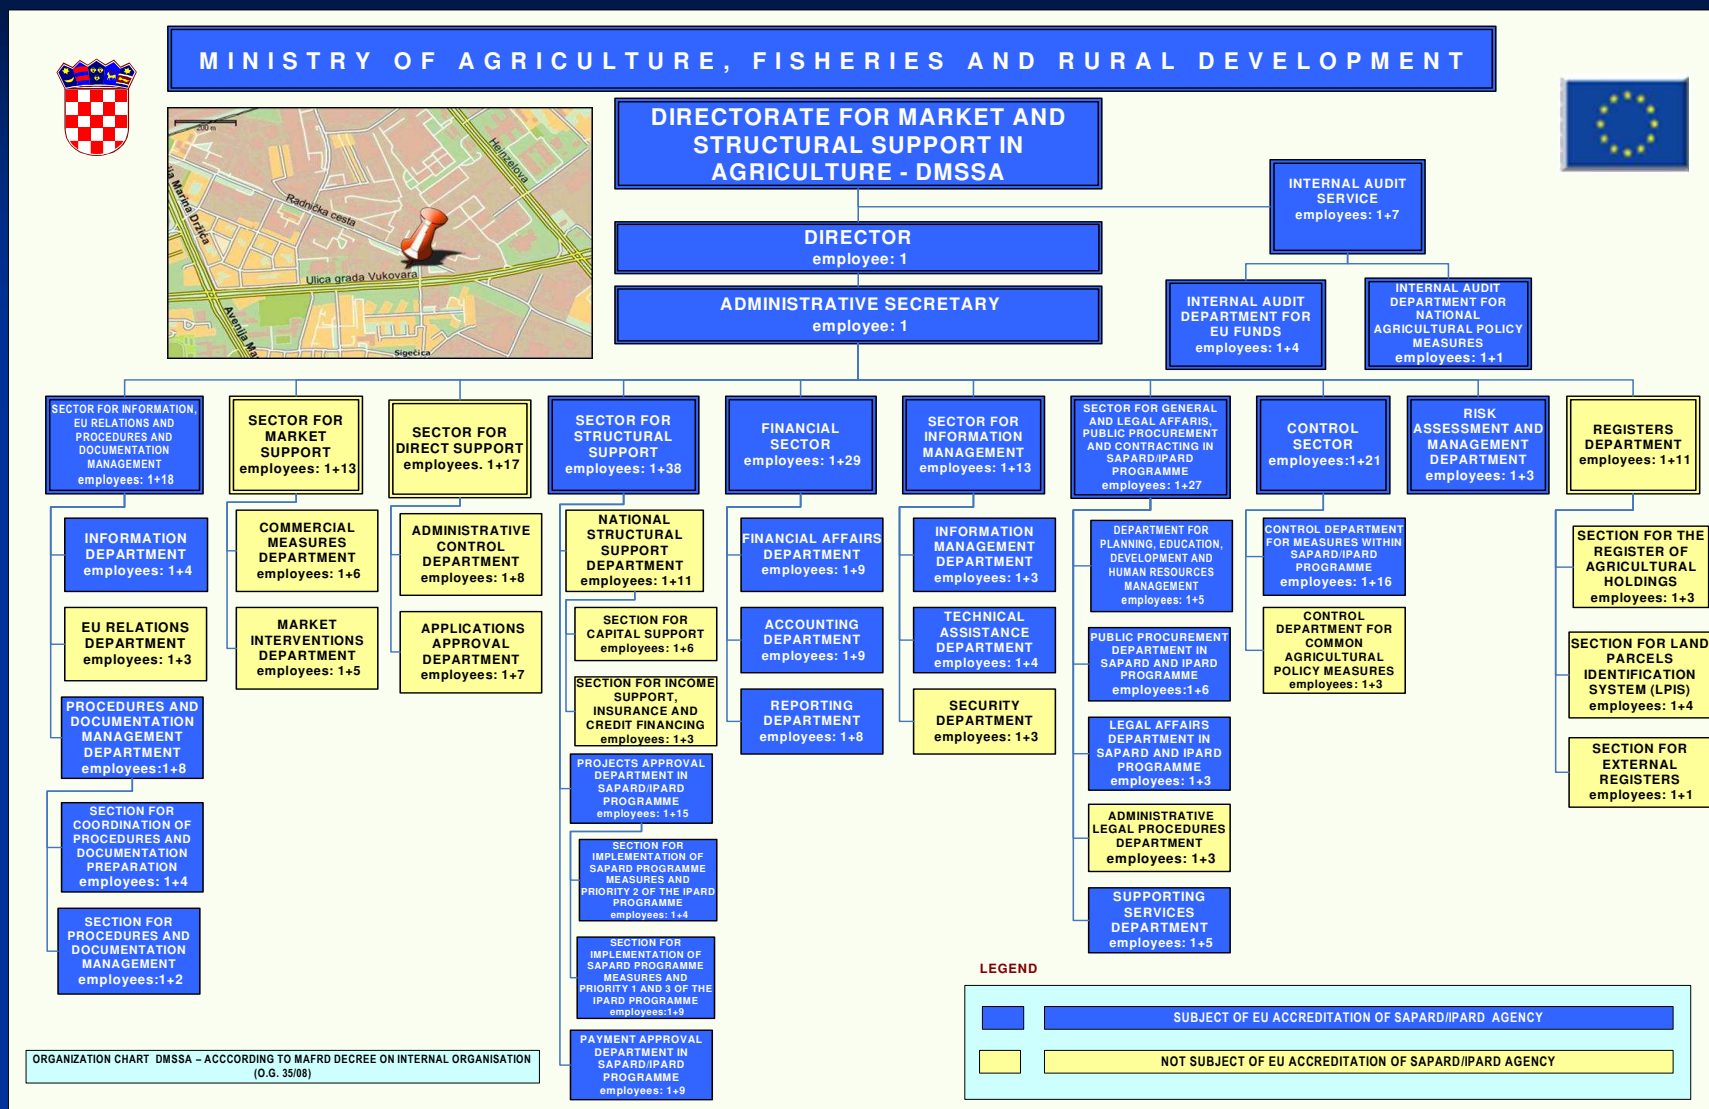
MINISTRY OF AGRICULTURE, FISHERIES AND RURAL DEVELOPMENT

200 m
Radnička cesta
Heinzelova
Ulica grada Vukovara
Ulica Marina Držića
Avenija Ma
Sigečica

DIRECTORATE FOR MARKET AND STRUCTURAL SUPPORT IN AGRICULTURE - DMSSA

INTERNAL AUDIT SERVICE
employees: 1+7

DIRECTOR
employee: 1

ADMINISTRATIVE SECRETARY
employee: 1

INTERNAL AUDIT DEPARTMENT FOR EU FUNDS
employees: 1+4

INTERNAL AUDIT DEPARTMENT FOR NATIONAL AGRICULTURAL POLICY MEASURES
employees: 1+1

SECTOR FOR INFORMATION, EU RELATIONS AND PROCEDURES AND DOCUMENTATION MANAGEMENT
employees: 1+18

INFORMATION DEPARTMENT
employees: 1+4

EU RELATIONS DEPARTMENT
employees: 1+3

PROCEDURES AND DOCUMENTATION MANAGEMENT DEPARTMENT
employees:1+8

SECTION FOR COORDINATION OF PROCEDURES AND DOCUMENTATION PREPARATION
employees: 1+4

SECTION FOR PROCEDURES AND DOCUMENTATION MANAGEMENT
employees:1+2

SECTOR FOR MARKET SUPPORT
employees: 1+13

COMMERCIAL MEASURES DEPARTMENT
employees: 1+6

MARKET INTERVENTIONS DEPARTMENT
employees: 1+5

SECTOR FOR DIRECT SUPPORT
employees. 1+17

ADMINISTRATIVE CONTROL DEPARTMENT
employees: 1+8

APPLICATIONS APPROVAL DEPARTMENT
employees: 1+7

SECTOR FOR STRUCTURAL SUPPORT
employees: 1+38

NATIONAL STRUCTURAL SUPPORT DEPARTMENT
employees: 1+11

SECTION FOR CAPITAL SUPPORT
employees: 1+6

SECTION FOR INCOME SUPPORT, INSURANCE AND CREDIT FINANCING
employees: 1+3

PROJECTS APPROVAL DEPARTMENT IN SAPARD/IPARD PROGRAMME
employees: 1+15

SECTION FOR IMPLEMENTATION OF SAPARD PROGRAMME MEASURES AND PRIORITY 2 OF THE IPARD PROGRAMME
employees: 1+4

SECTION FOR IMPLEMENTATION OF SAPARD PROGRAMME MEASURES AND PRIORITY 1 AND 3 OF THE IPARD PROGRAMME
employees:1+9

PAYMENT APPROVAL DEPARTMENT IN SAPARD/IPARD PROGRAMME
employees: 1+9

FINANCIAL SECTOR
employees: 1+29

FINANCIAL AFFAIRS DEPARTMENT
employees: 1+9

ACCOUNTING DEPARTMENT
employees: 1+9

REPORTING DEPARTMENT
employees: 1+8

SECTOR FOR INFORMATION MANAGEMENT
employees: 1+13

INFORMATION MANAGEMENT DEPARTMENT
employees: 1+3

TECHNICAL ASSISTANCE DEPARTMENT
employees: 1+4

SECURITY DEPARTMENT
employees: 1+3

SECTOR FOR GENERAL AND LEGAL AFFAIRS, PUBLIC PROCUREMENT AND CONTRACTING IN SAPARD/IPARD PROGRAMME
employees: 1+27

DEPARTMENT FOR PLANNING, EDUCATION, DEVELOPMENT AND HUMAN RESOURCES MANAGEMENT
employees: 1+5

PUBLIC PROCUREMENT DEPARTMENT IN SAPARD AND IPARD PROGRAMME
employees:1+6

LEGAL AFFAIRS DEPARTMENT IN SAPARD AND IPARD PROGRAMME
employees: 1+3

ADMINISTRATIVE LEGAL PROCEDURES DEPARTMENT
employees: 1+3

SUPPORTING SERVICES DEPARTMENT
employees: 1+5

CONTROL SECTOR
employees:1+21

CONTROL DEPARTMENT FOR MEASURES WITHIN SAPARD/IPARD PROGRAMME
employees: 1+16

CONTROL DEPARTMENT FOR COMMON AGRICULTURAL POLICY MEASURES
employees: 1+3

RISK ASSESSMENT AND MANAGEMENT DEPARTMENT
employees: 1+3

REGISTERS DEPARTMENT
employees: 1+11

SECTION FOR THE REGISTER OF AGRICULTURAL HOLDINGS
employees: 1+3

SECTION FOR LAND PARCELS IDENTIFICATION SYSTEM (LPIS)
employees: 1+4

SECTION FOR EXTERNAL REGISTERS
employees: 1+1

LEGEND

SUBJECT OF EU ACCREDITATION OF SAPARD/IPARD AGENCY

NOT SUBJECT OF EU ACCREDITATION OF SAPARD/IPARD AGENCY

ORGANIZATION CHART DMSSA – ACCCORDING TO MAFRD DECREE ON INTERNAL ORGANISATION (O.G. 35/08)